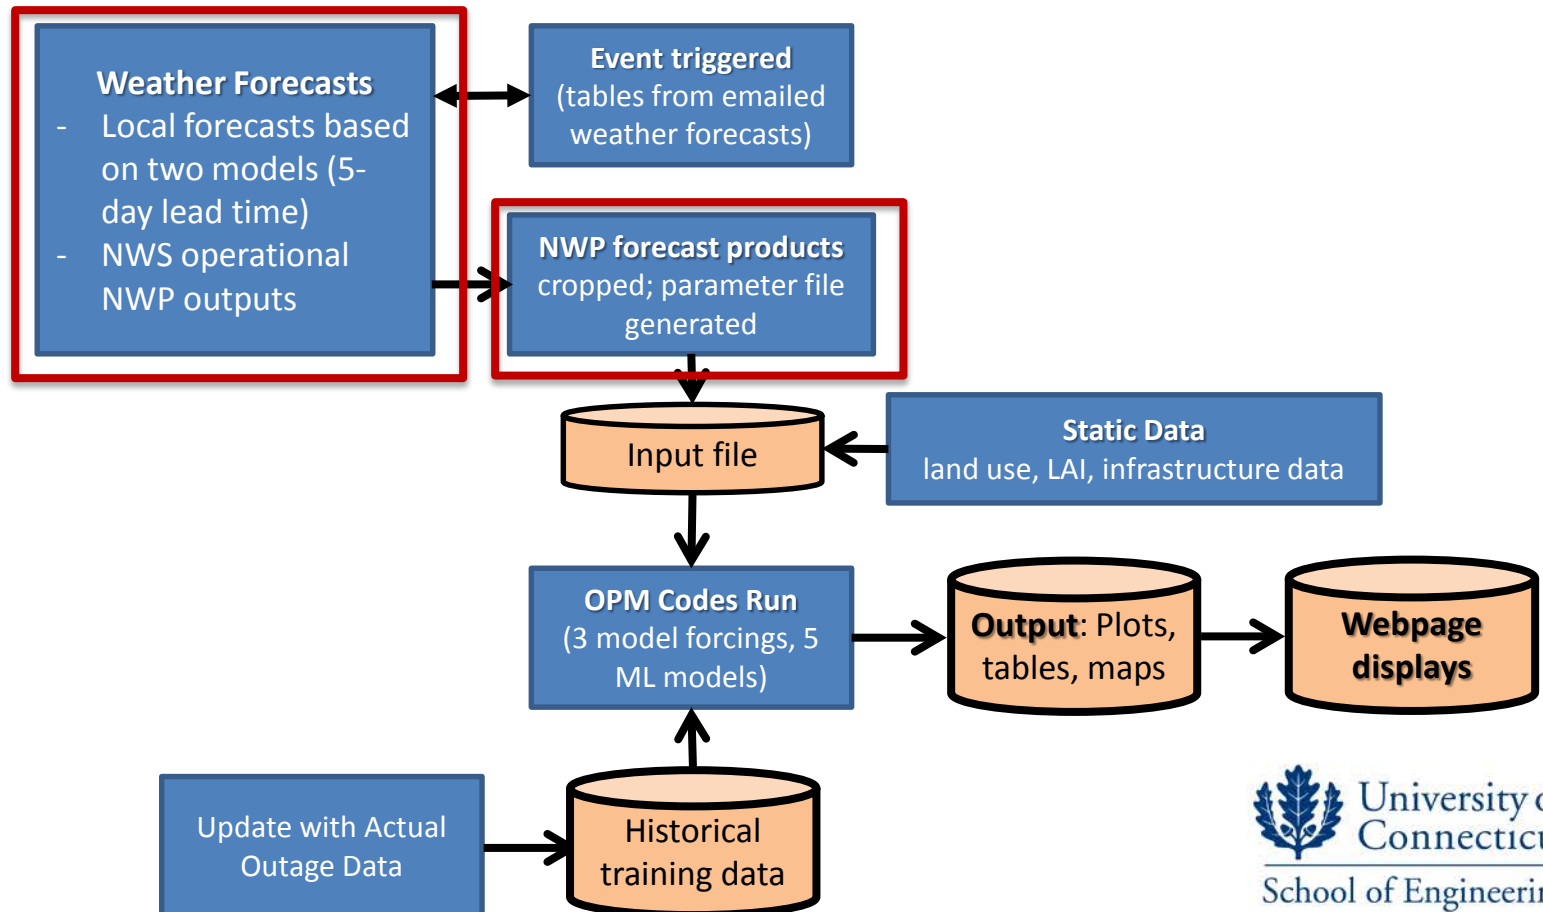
Weather Forecasts
- Local forecasts based on two models (5-day lead time)
- NWS operational NWP outputs

Event triggered
(tables from emailed weather forecasts)

NWP forecast products
cropped; parameter file generated

Input file

Static Data
land use, LAI, infrastructure data

OPM Codes Run
(3 model forcings, 5 ML models)

Output: Plots, tables, maps

Webpage displays

Update with Actual Outage Data

Historical training data

University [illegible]
Connectic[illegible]
School of Engineeri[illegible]